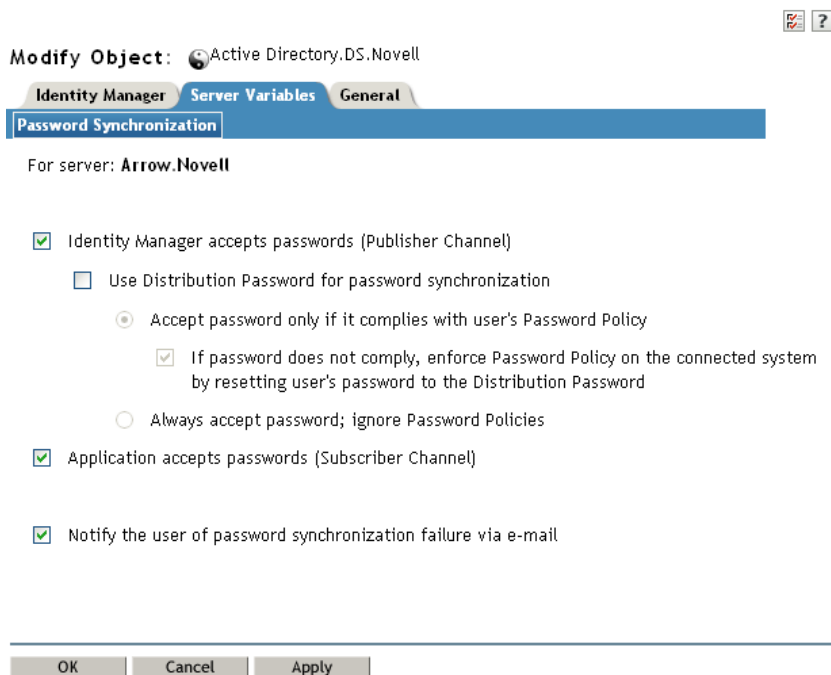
?

Modify Object: Active Directory.DS.Novell

Identity Manager | Server Variables | General

Password Synchronization

For server: Arrow.Novell

Identity Manager accepts passwords (Publisher Channel)

Use Distribution Password for password synchronization

Accept password only if it complies with user's Password Policy

If password does not comply, enforce Password Policy on the connected system by resetting user's password to the Distribution Password

Always accept password; ignore Password Policies

Application accepts passwords (Subscriber Channel)

Notify the user of password synchronization failure via e-mail

OK | Cancel | Apply